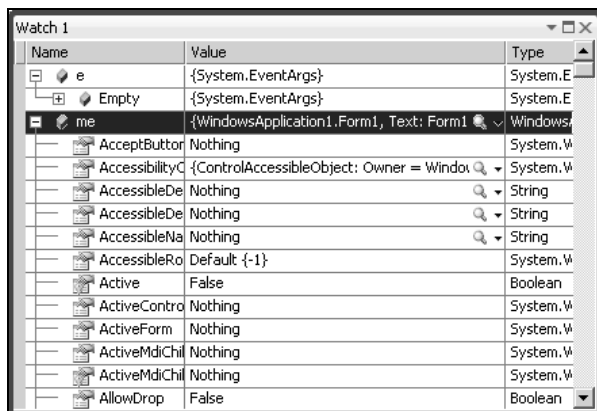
Watch 1

| Name | Value | Type |
|---|---|---|
| e | {System.EventArgs} | System.E |
| Empty | {System.EventArgs} | System.E |
| me | {WindowsApplication1.Form1, Text: Form1 | Windows |
| AcceptButtor | Nothing | System.W |
| AccessibilityO | {ControlAccessibleObject: Owner = Windo | System.W |
| AccessibleDe | Nothing | String |
| AccessibleDe | Nothing | String |
| AccessibleNa | Nothing | String |
| AccessibleRo | Default {-1} | System.W |
| Active | False | Boolean |
| ActiveContro | Nothing | System.W |
| ActiveForm | Nothing | System.W |
| ActiveMdiChil | Nothing | System.W |
| ActiveMdiChil | Nothing | System.W |
| AllowDrop | False | Boolean |